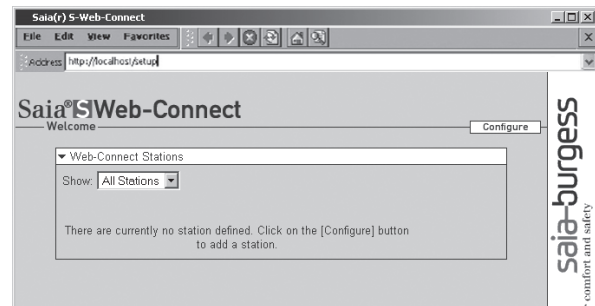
Saia(r) S-Web-Connect

File Edit View Favorites

Address http://localhost/setup

Saia®S Web-Connect

Welcome

Configure

▾ Web-Connect Stations

Show: All Stations

There are currently no station defined. Click on the [Configure] button to add a station.

saia-burgess

comfort and safety